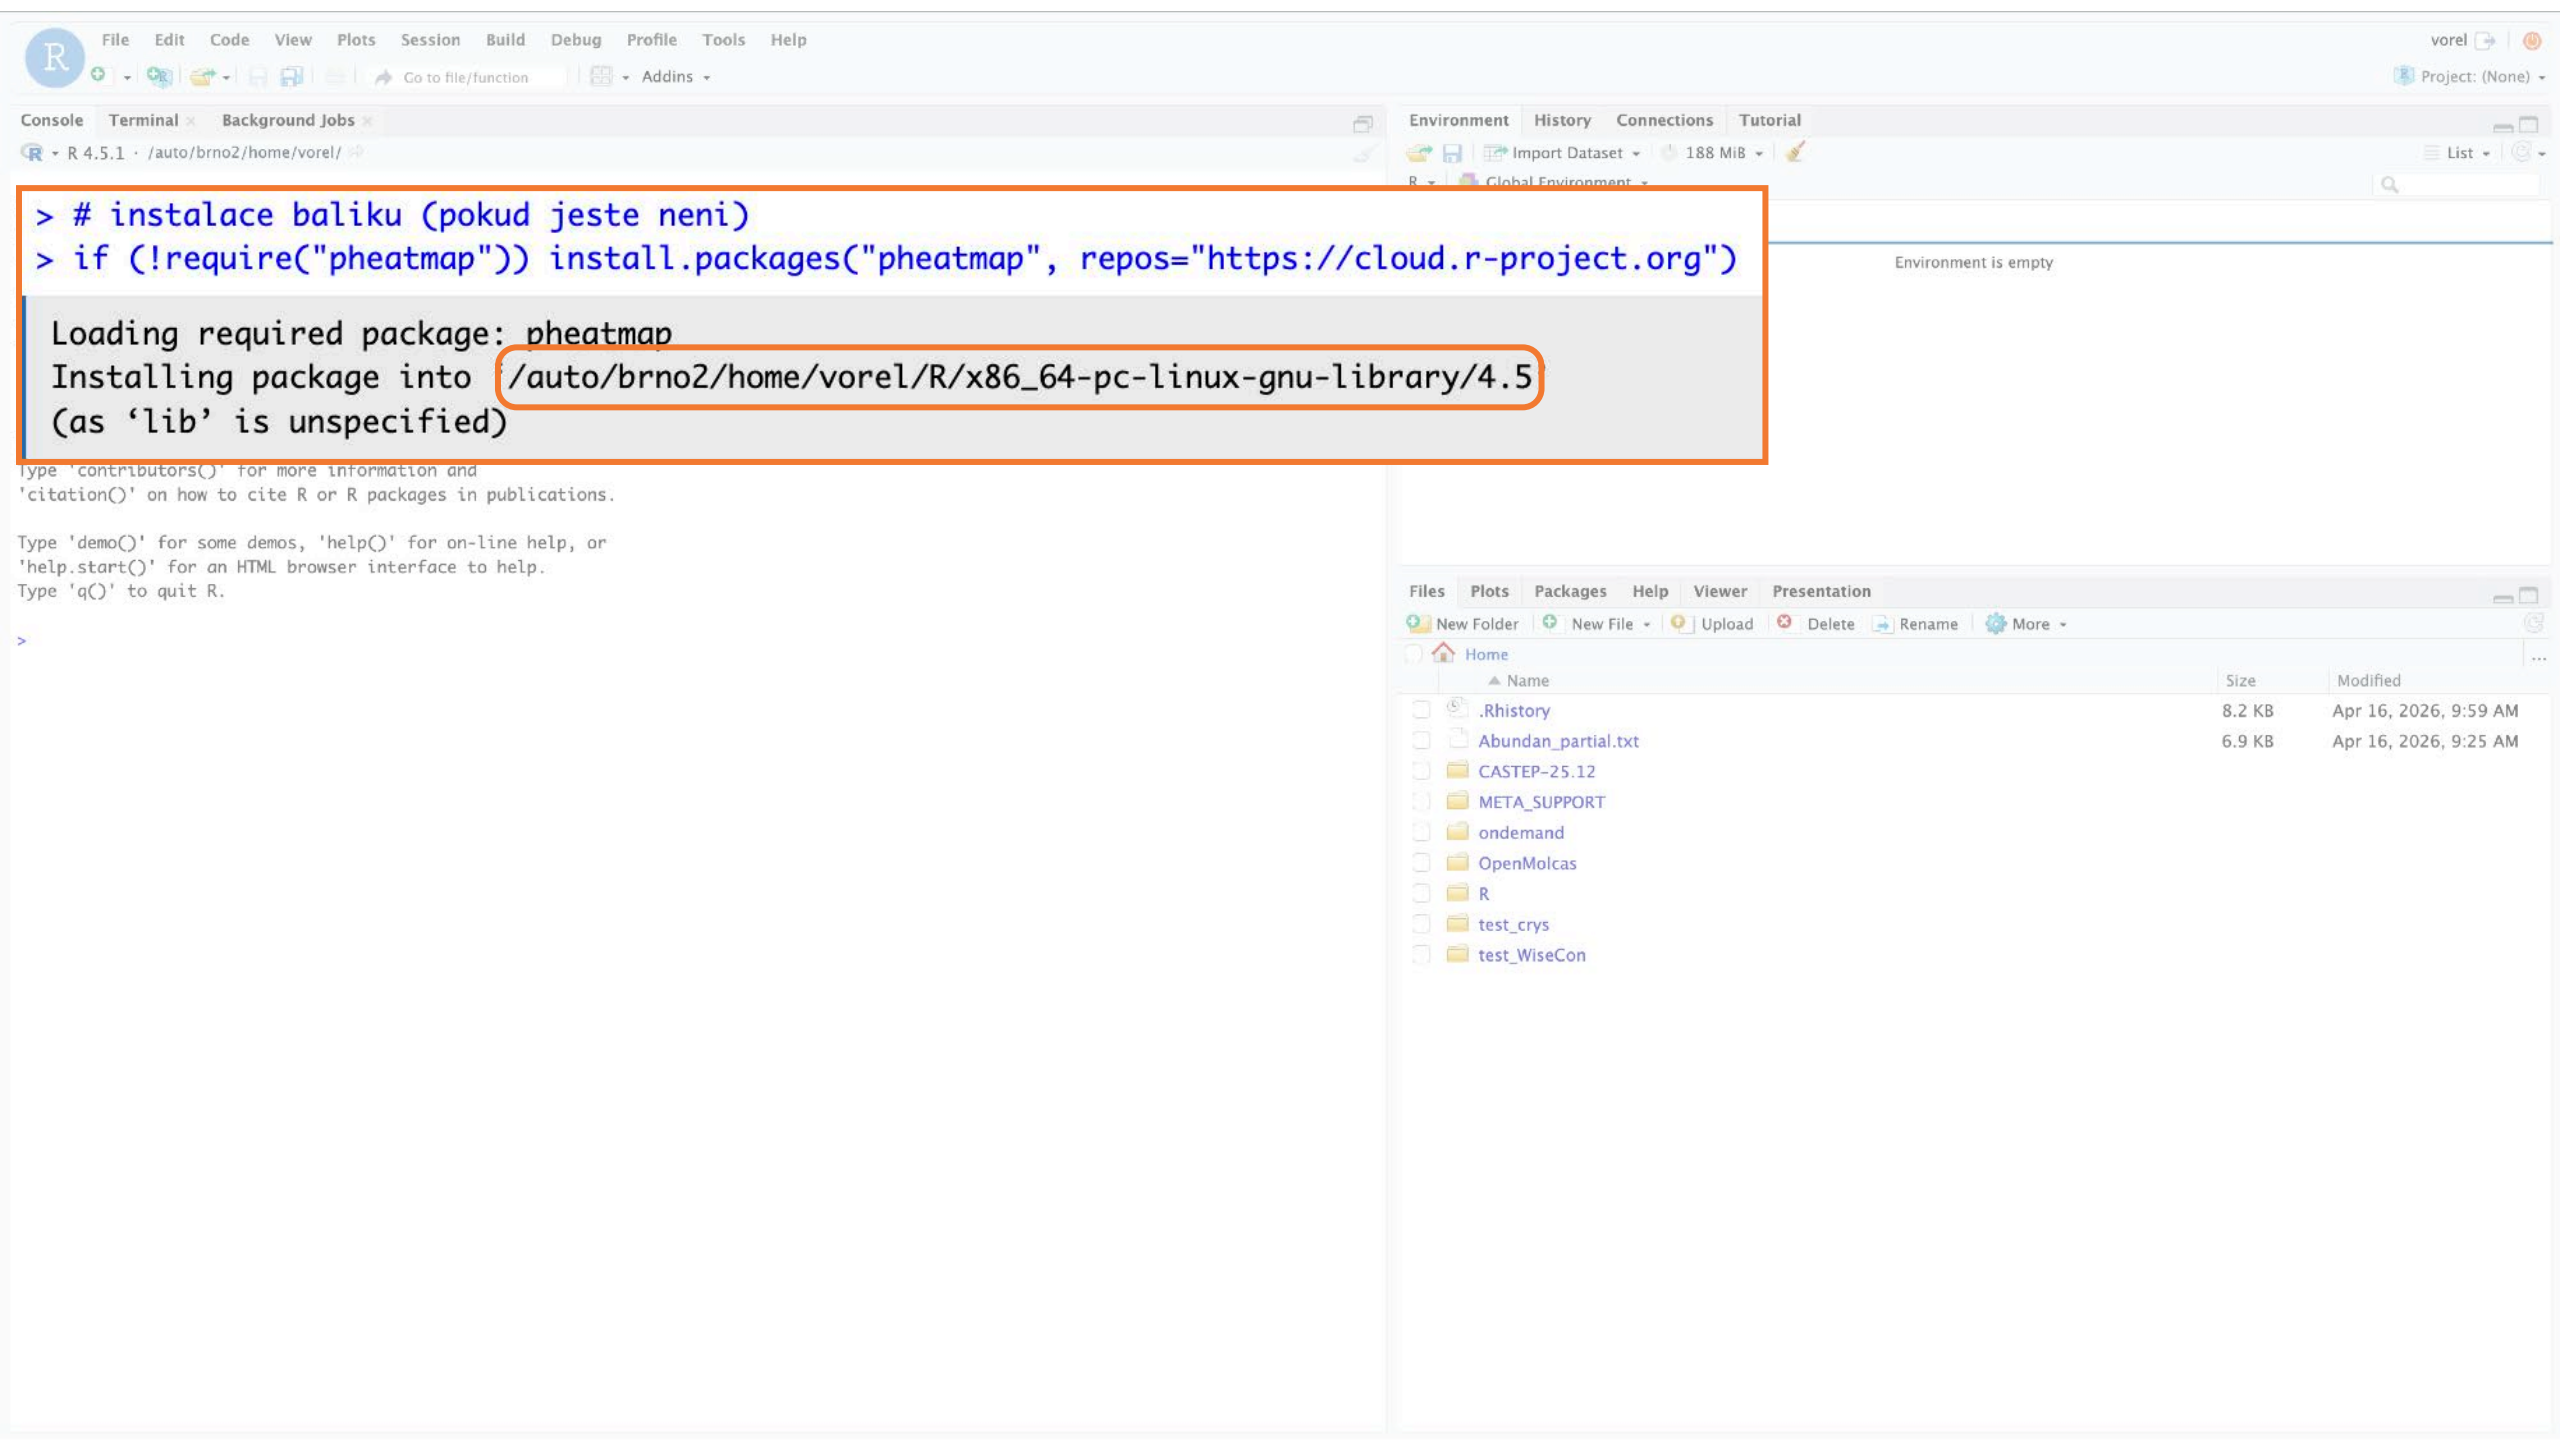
File Edit Code View Plots Session Build Debug Profile Tools Help

vorel

Go to file/function Addins

Project: (None)

Console Terminal Background Jobs

R 4.5.1 · /auto/brno2/home/vorel/

> # instalace baliku (pokud jeste neni)
> if (!require("pheatmap")) install.packages("pheatmap", repos="https://cloud.r-project.org")

Loading required package: pheatmap
Installing package into '/auto/brno2/home/vorel/R/x86_64-pc-linux-gnu-library/4.5'
(as 'lib' is unspecified)

Type 'contributors()' for more information and
'citation()' on how to cite R or R packages in publications.

Type 'demo()' for some demos, 'help()' for on-line help, or
'help.start()' for an HTML browser interface to help.
Type 'q()' to quit R.

>

Environment History Connections Tutorial

Import Dataset 188 MiB List

R Global Environment

Environment is empty

Files Plots Packages Help Viewer Presentation

New Folder New File Upload Delete Rename More

Home

| Name | Size | Modified |
|---|---|---|
| .Rhistory | 8.2 KB | Apr 16, 2026, 9:59 AM |
| Abundan_partial.txt | 6.9 KB | Apr 16, 2026, 9:25 AM |
| CASTEP-25.12 | | |
| META_SUPPORT | | |
| ondemand | | |
| OpenMolcas | | |
| R | | |
| test_crys | | |
| test_WiseCon | | |